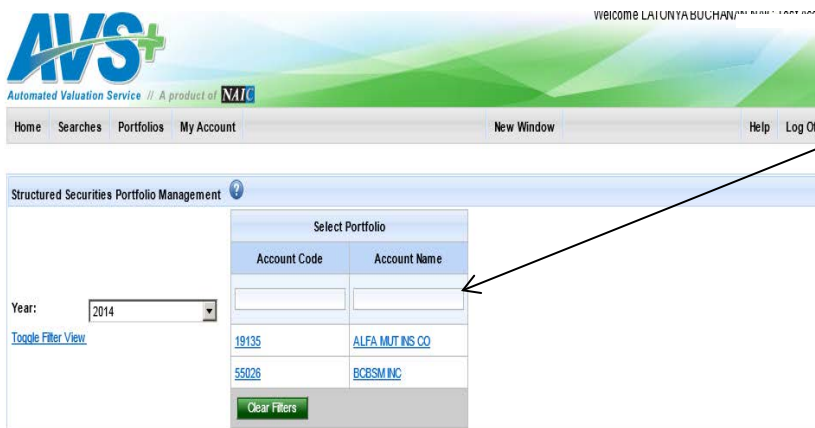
AVS+

Automated Valuation Service // A product of NAIC

Welcome LATONYA BUCHAN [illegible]

Home Searches Portfolios My Account New Window Help Log Of

Structured Securities Portfolio Management

Year: 2014

Toggle Filter View

| Select Portfolio | |
|---|---|
| Account Code | Account Name |
| | |
| 19135 | ALFA MUT INS CO |
| 55026 | BCBSM INC |

Clear Filters